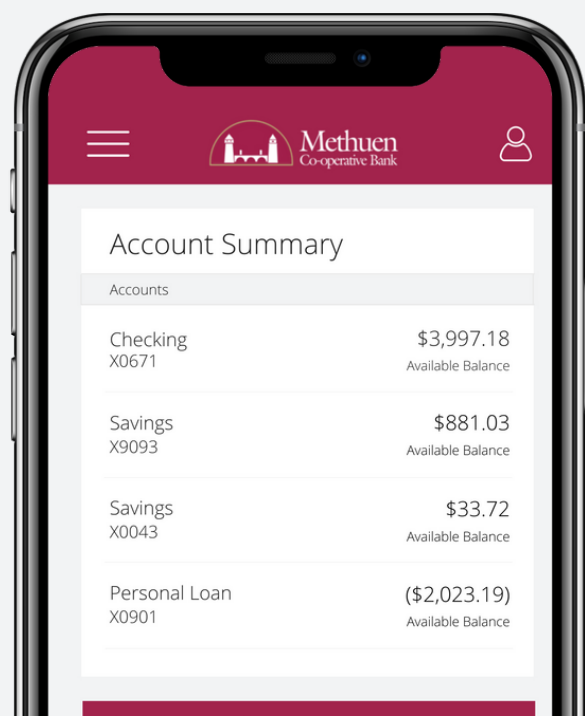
Methuen
Co-operative Bank

Account Summary

Accounts

Checking
X0671
$3,997.18
Available Balance

Savings
X9093
$881.03
Available Balance

Savings
X0043
$33.72
Available Balance

Personal Loan
X0901
($2,023.19)
Available Balance